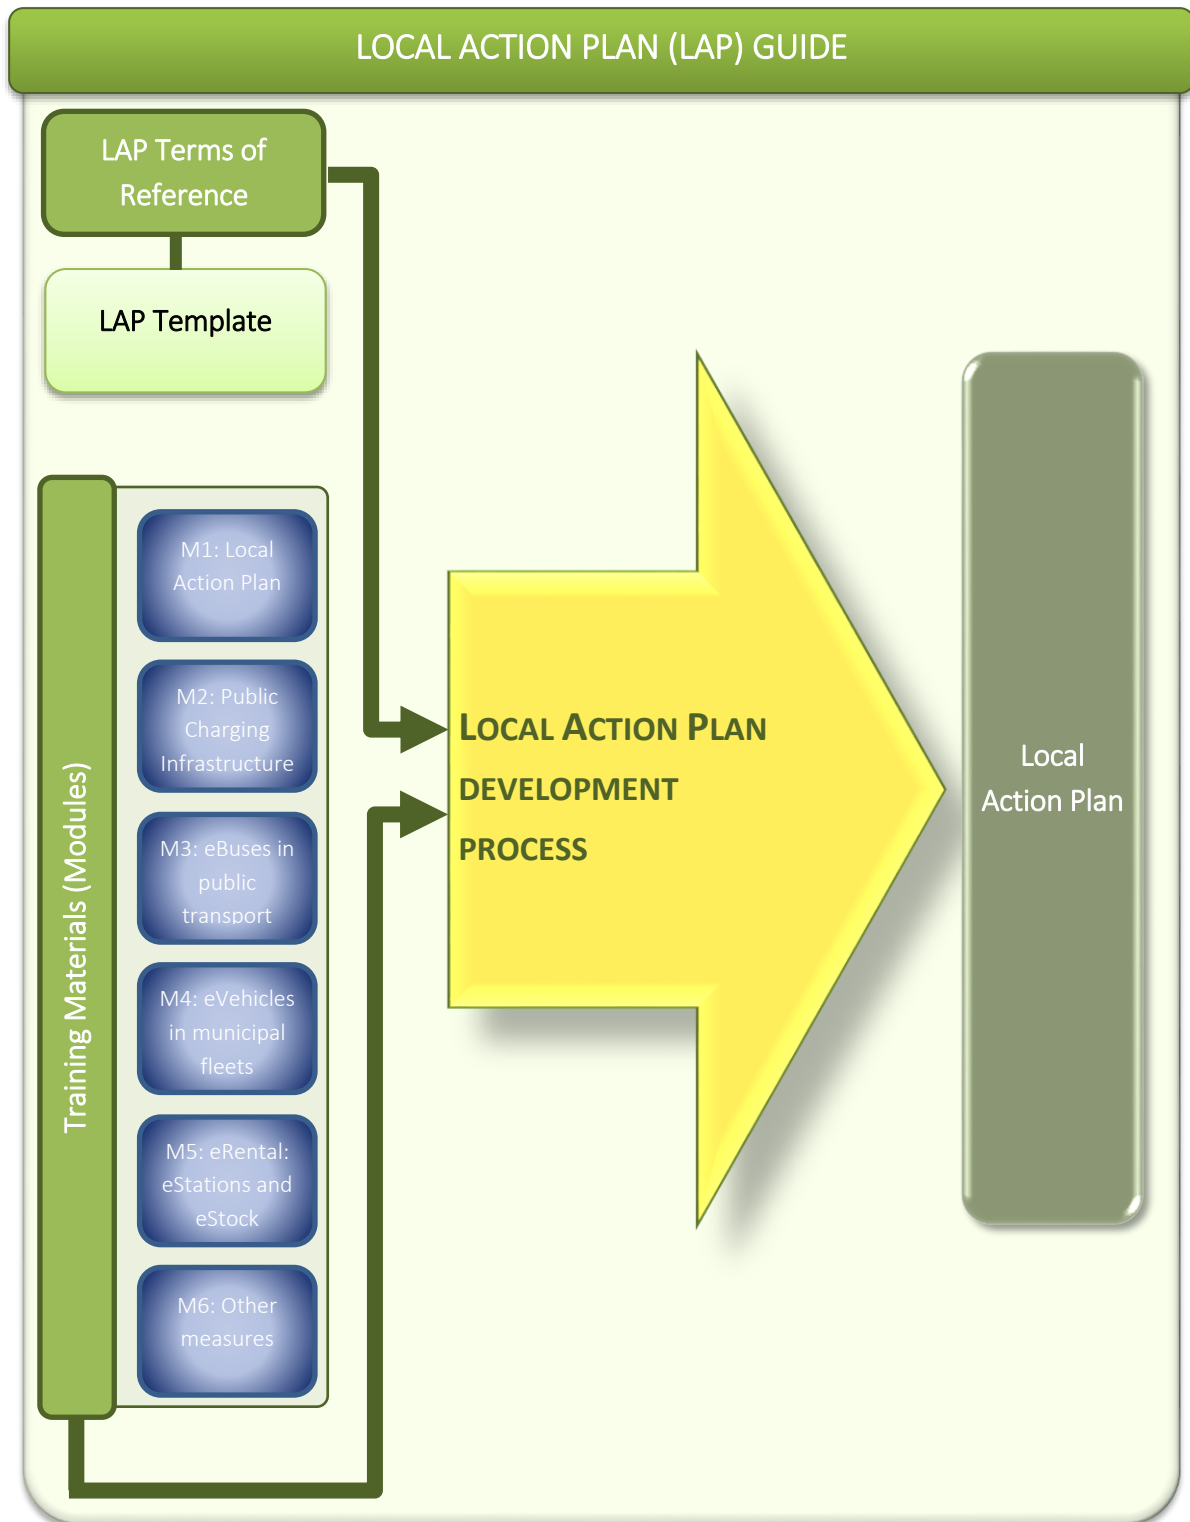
LOCAL ACTION PLAN (LAP) GUIDE

LAP Terms of Reference

LAP Template

Training Materials (Modules)

M1: Local Action Plan

M2: Public Charging Infrastructure

M3: eBuses in public transport

M4: eVehicles in municipal fleets

M5: eRental: eStations and eStock

M6: Other measures

LOCAL ACTION PLAN DEVELOPMENT PROCESS

Local Action Plan